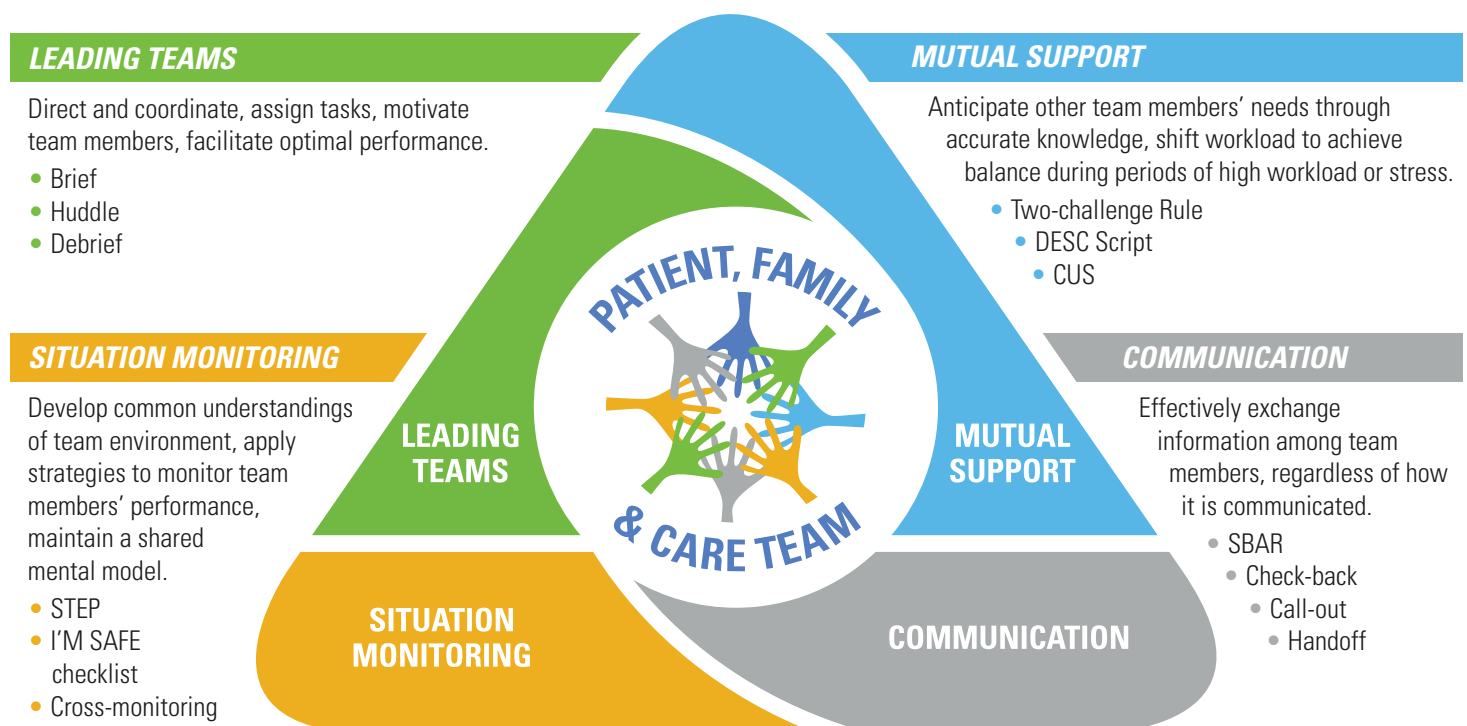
LEADING TEAMS

Direct and coordinate, assign tasks, motivate team members, facilitate optimal performance.

- Brief
- Huddle
- Debrief

MUTUAL SUPPORT

Anticipate other team members' needs through accurate knowledge, shift workload to achieve balance during periods of high workload or stress.

- Two-challenge Rule
- DESC Script
- CUS

SITUATION MONITORING

Develop common understandings of team environment, apply strategies to monitor team members' performance, maintain a shared mental model.

- STEP
- I'M SAFE checklist
- Cross-monitoring

COMMUNICATION

Effectively exchange information among team members, regardless of how it is communicated.

- SBAR
- Check-back
- Call-out
- Handoff

PATIENT, FAMILY & CARE TEAM

LEADING TEAMS

MUTUAL SUPPORT

SITUATION MONITORING

COMMUNICATION